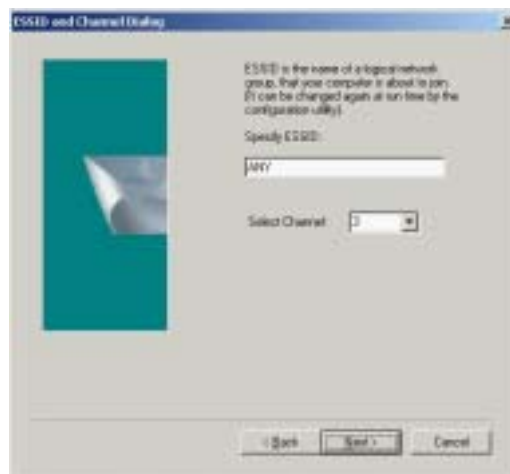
ESSID and Channel Dialog

ESSID is the name of a logical network group, that your computer is about to join. (It can be changed again at run time by the configuration utility).

Specify ESSID:

ANY

Select Channel 3

< Back Next > Cancel